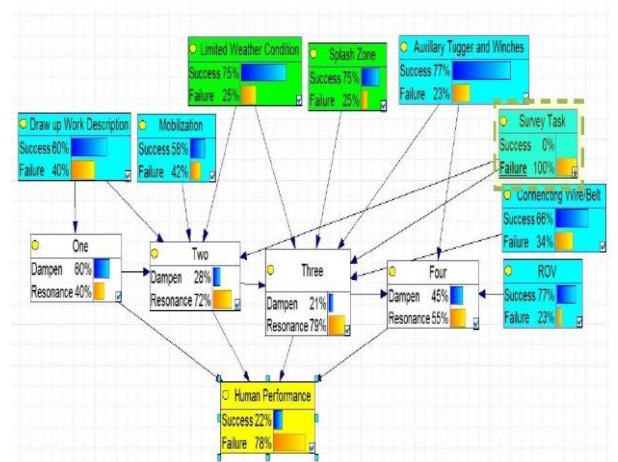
Limited Weather Condition
Success 75%
Failure 25%

Splash Zone
Success 75%
Failure 25%

Auxiliary Tugger and Winches
Success 77%
Failure 23%

Draw up Work Description
Success 60%
Failure 40%

Mobilization
Success 58%
Failure 42%

Survey Task
Success 0%
Failure 100%

Connecting Wire/Belt
Success 66%
Failure 34%

One
Dampen 60%
Resonance 40%

Two
Dampen 28%
Resonance 72%

Three
Dampen 21%
Resonance 79%

Four
Dampen 45%
Resonance 55%

ROV
Success 77%
Failure 23%

Human Performance
Success 22%
Failure 78%